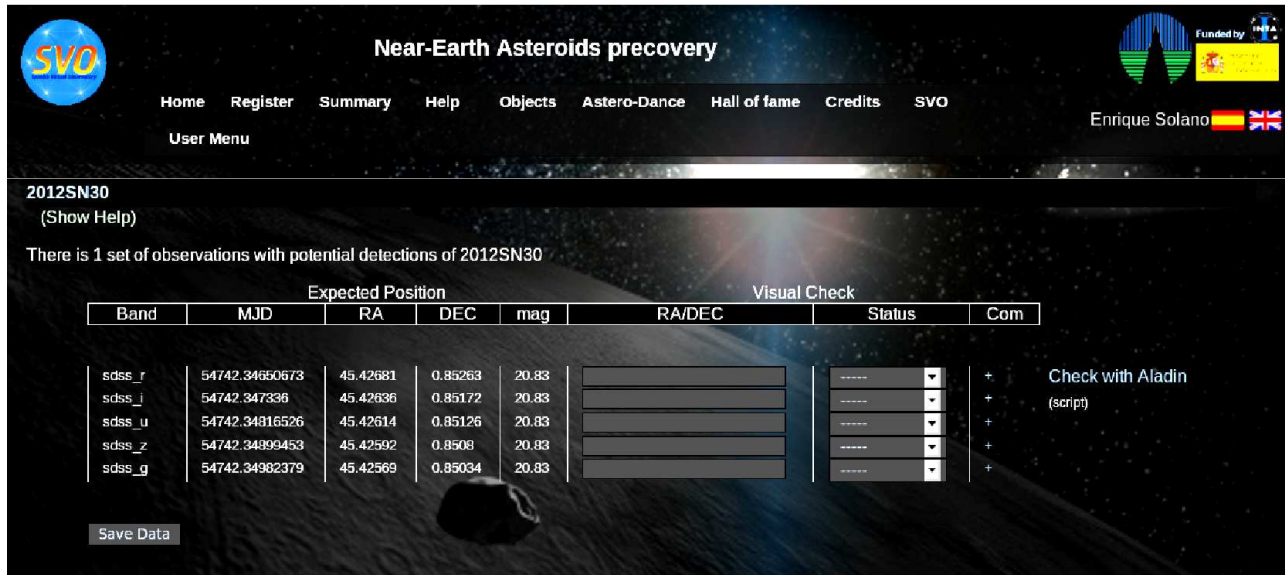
SVO

Near-Earth Asteroids precovery

Home Register Summary Help Objects Astero-Dance Hall of fame Credits SVO

User Menu

Funded by INTA

Enrique Solano

2012SN30

(Show Help)

There is 1 set of observations with potential detections of 2012SN30

| Band | Expected Position MJD | RA | DEC | mag | Visual Check RA/DEC | Status | Com |
|---|---|---|---|---|---|---|---|
| sdss_r | 54742.34650673 | 45.42681 | 0.85263 | 20.83 | | ------ | + |
| sdss_i | 54742.347336 | 45.42636 | 0.85172 | 20.83 | | ------ | + |
| sdss_u | 54742.34816526 | 45.42614 | 0.85126 | 20.83 | | ------ | + |
| sdss_z | 54742.34899453 | 45.42592 | 0.8508 | 20.83 | | ------ | + |
| sdss_g | 54742.34982379 | 45.42569 | 0.85034 | 20.83 | | ------ | + |

Check with Aladin
(script)

Save Data